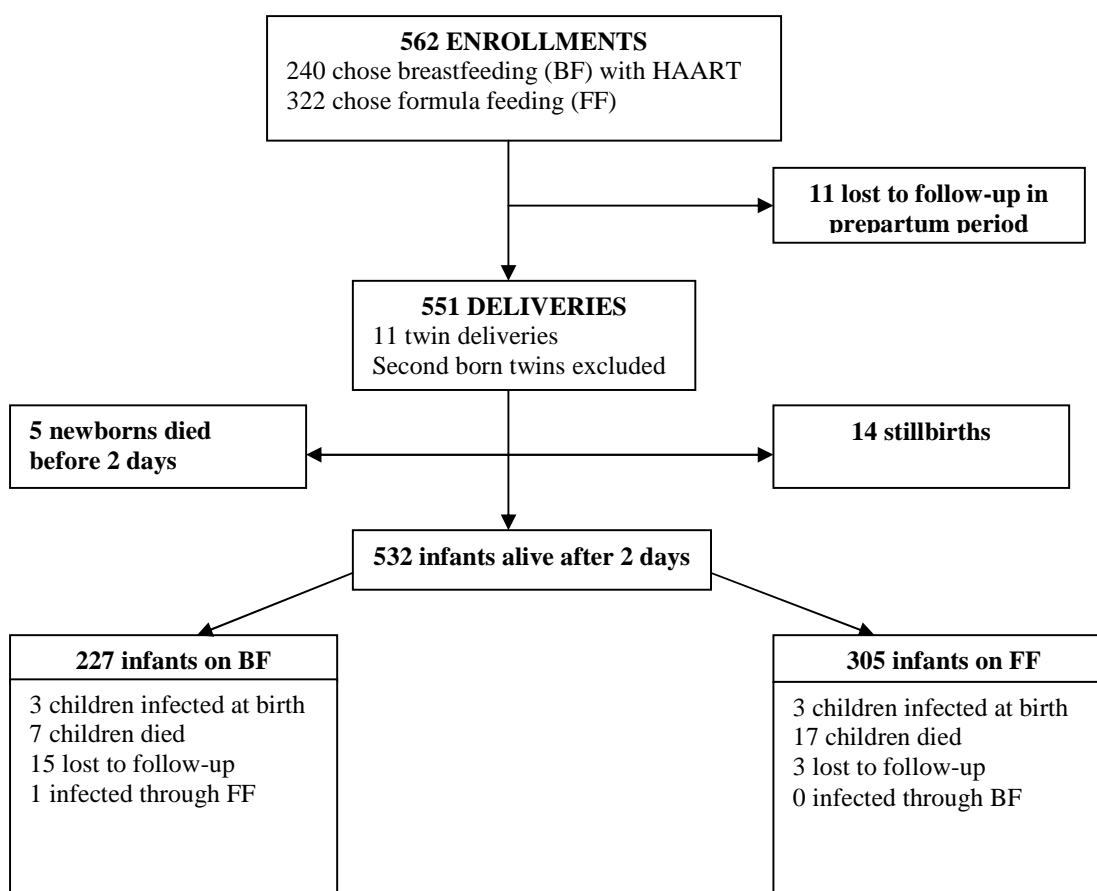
562 ENROLLMENTS
240 chose breastfeeding (BF) with HAART
322 chose formula feeding (FF)

11 lost to follow-up in prepartum period

551 DELIVERIES
11 twin deliveries
Second born twins excluded

5 newborns died before 2 days

14 stillbirths

532 infants alive after 2 days

227 infants on BF
3 children infected at birth
7 children died
15 lost to follow-up
1 infected through FF

305 infants on FF
3 children infected at birth
17 children died
3 lost to follow-up
0 infected through BF